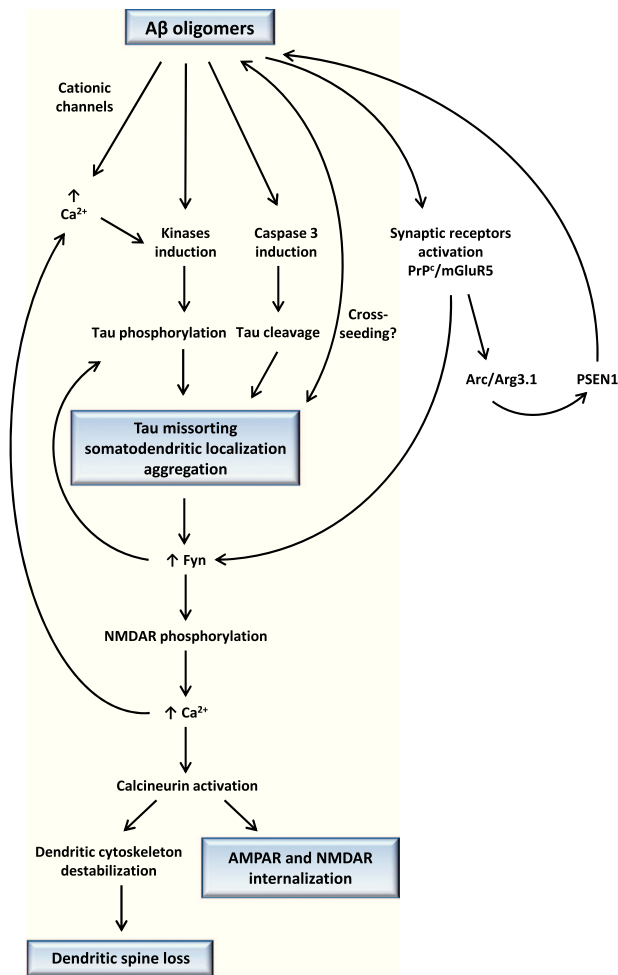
Aβ oligomers

Cationic channels

↑ $Ca^{2+}$

Kinases induction

Caspase 3 induction

Synaptic receptors activation $PrP^{c}$/mGluR5

Tau phosphorylation

Tau cleavage

Cross-seeding?

Arc/Arg3.1

PSEN1

Tau missorting somatodendritic localization aggregation

↑ Fyn

NMDAR phosphorylation

↑ $Ca^{2+}$

Calcineurin activation

Dendritic cytoskeleton destabilization

AMPAR and NMDAR internalization

Dendritic spine loss